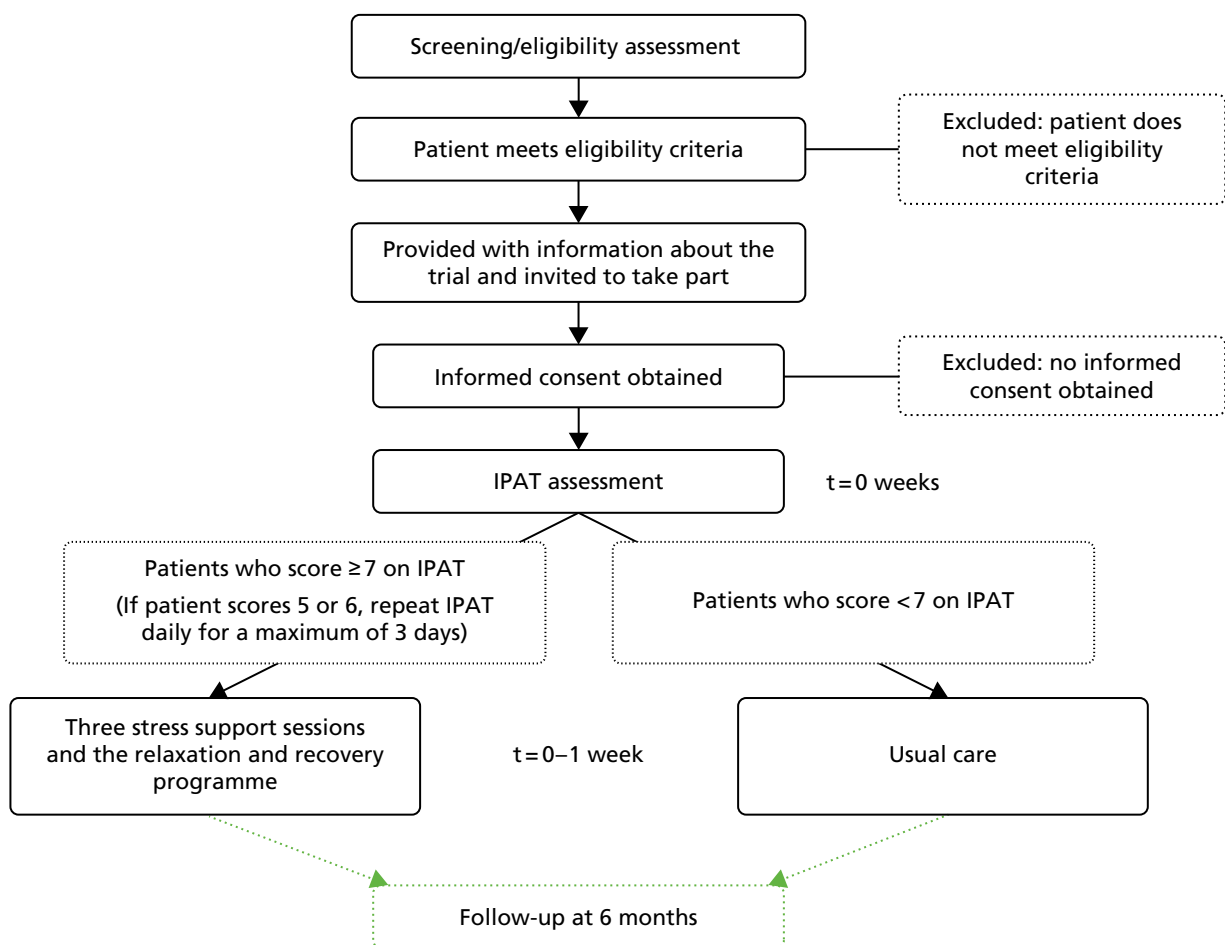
Screening/eligibility assessment

Patient meets eligibility criteria

Excluded: patient does not meet eligibility criteria

Provided with information about the trial and invited to take part

Informed consent obtained

Excluded: no informed consent obtained

IPAT assessment

t = 0 weeks

Patients who score ≥7 on IPAT

(If patient scores 5 or 6, repeat IPAT daily for a maximum of 3 days)

Patients who score <7 on IPAT

Three stress support sessions and the relaxation and recovery programme

t = 0–1 week

Usual care

Follow-up at 6 months